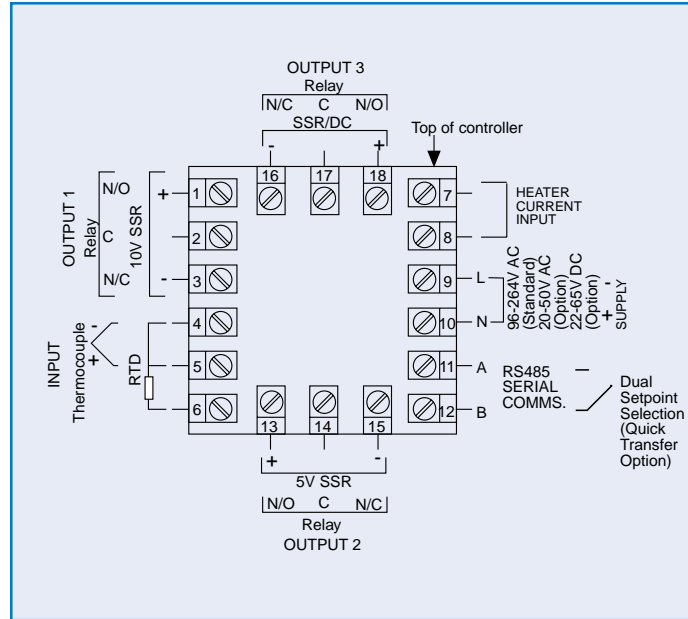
OUTPUT 3
Relay
N/C C N/O
SSR/DC
- +
Top of controller

16 17 18

OUTPUT 1
Relay
N/O
C
N/C
10V SSR
+
-
1
2
3

7
8
HEATER CURRENT INPUT

9 L
10 N
96-264V AC (Standard)
20-50V AC (Option)
22-65V DC (Option)
+ -
SUPPLY

INPUT
Thermocouple
- +
RTD
4
5
6

11 A
12 B
RS485 SERIAL COMMS.
Dual Setpoint Selection (Quick Transfer Option)

13 14 15
+ -
5V SSR
N/O C N/C
Relay
OUTPUT 2